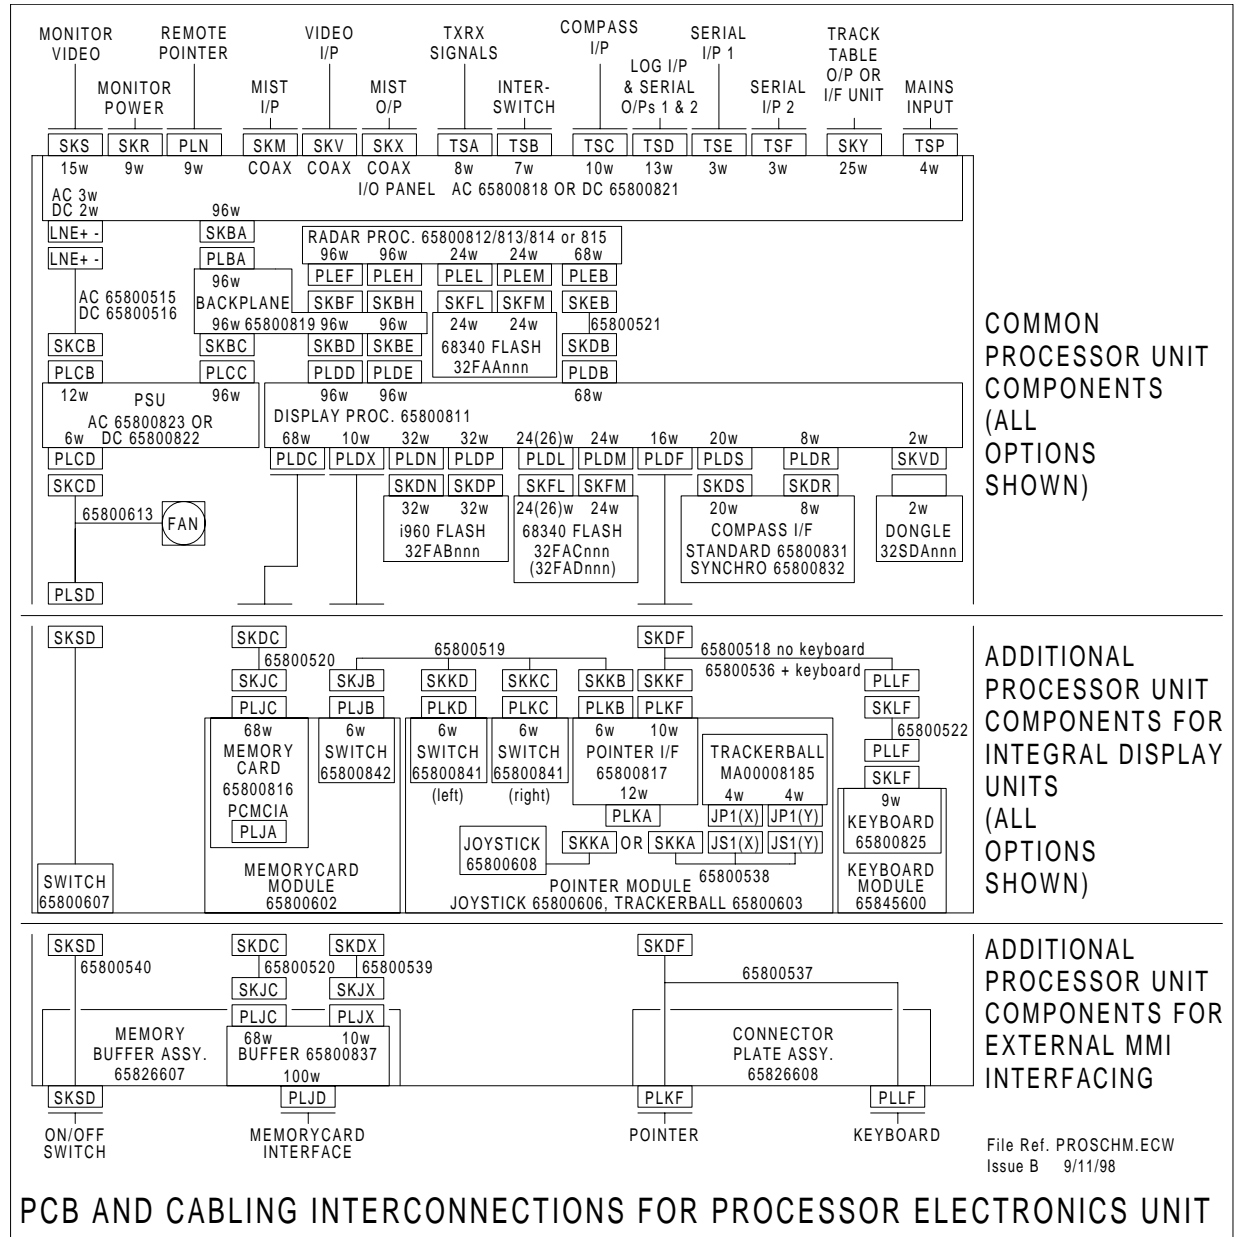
MONITOR VIDEO
MONITOR POWER
REMOTE POINTER
MIST I/P
VIDEO I/P
MIST O/P
TXRX SIGNALS
INTER-SWITCH
COMPASS I/P
LOG I/P & SERIAL O/Ps 1 & 2
SERIAL I/P 1
SERIAL I/P 2
TRACK TABLE O/P OR I/F UNIT
MAINS INPUT

SKS 15w
SKR 9w
PLN 9w
SKM COAX
SKV COAX
SKX COAX
TSA 8w
TSB 7w
TSC 10w
TSD 13w
TSE 3w
TSF 3w
SKY 25w
TSP 4w

I/O PANEL AC 65800818 OR DC 65800821

AC 3w
DC 2w
LNE+ -
LNE+ -
AC 65800515
DC 65800516
SKCB
PLCB
12w PSU
AC 65800823 OR
6w DC 65800822
PLCD
SKCD
65800613
FAN
PLSD

96w
SKBA
PLBA
96w
BACKPLANE
96w 65800819 96w 96w
SKBC
PLCC
96w

RADAR PROC. 65800812/813/814 or 815
96w 96w 24w 24w 68w
PLEF PLEH PLEL PLEM PLEB
SKBF SKBH SKFL SKFM SKEB
24w 24w
68340 FLASH
32FAAnnn
65800521
SKBD SKBE SKDB
PLDD PLDE PLDB
96w 96w 68w

DISPLAY PROC. 65800811
68w 10w 32w 32w 24(26)w 24w 16w 20w 8w 2w
PLDC PLDX PLDN PLDP PLDL PLDM PLDF PLDS PLDR SKVD
SKDN SKDP
32w 32w
i960 FLASH
32FABnnn
SKFL SKFM
24(26)w 24w
68340 FLASH
32FACnnn
(32FADnnn)
SKDS SKDR
20w 8w
COMPASS I/F
STANDARD 65800831
SYNCHRO 65800832
2w
DONGLE
32SDAnnn

COMMON PROCESSOR UNIT COMPONENTS (ALL OPTIONS SHOWN)

SKSD
SWITCH
65800607

SKDC
65800520
SKJC
PLJC
68w
MEMORY CARD
65800816
PCMCIA
PLJA
SKJB
PLJB
6w
SWITCH
65800842
MEMORYCARD MODULE
65800602

65800519
SKKD
PLKD
6w
SWITCH
65800841
(left)
SKKC
PLKC
6w
SWITCH
65800841
(right)
SKKB
PLKB
6w 10w
POINTER I/F
65800817
12w
PLKA
SKDF
SKKF
PLKF
TRACKERBALL
MA00008185
4w 4w
JP1(X) JP1(Y)
JOYSTICK
65800608
SKKA OR SKKA
JS1(X) JS1(Y)
65800538
POINTER MODULE
JOYSTICK 65800606, TRACKERBALL 65800603

65800518 no keyboard
65800536 + keyboard
PLLF
SKLF
65800522
PLLF
SKLF
9w
KEYBOARD
65800825
KEYBOARD MODULE
65845600

ADDITIONAL PROCESSOR UNIT COMPONENTS FOR INTEGRAL DISPLAY UNITS (ALL OPTIONS SHOWN)

SKSD
65800540
MEMORY BUFFER ASSY.
65826607
SKSD
ON/OFF SWITCH

SKDC
65800520
SKJC
PLJC
SKDX
65800539
SKJX
PLJX
68w 10w
BUFFER 65800837
100w
PLJD
MEMORYCARD INTERFACE

SKDF
65800537
CONNECTOR PLATE ASSY.
65826608
PLKF
POINTER
PLLF
KEYBOARD

ADDITIONAL PROCESSOR UNIT COMPONENTS FOR EXTERNAL MMI INTERFACING

File Ref. PROSCHM.ECW
Issue B 9/11/98

PCB AND CABLING INTERCONNECTIONS FOR PROCESSOR ELECTRONICS UNIT